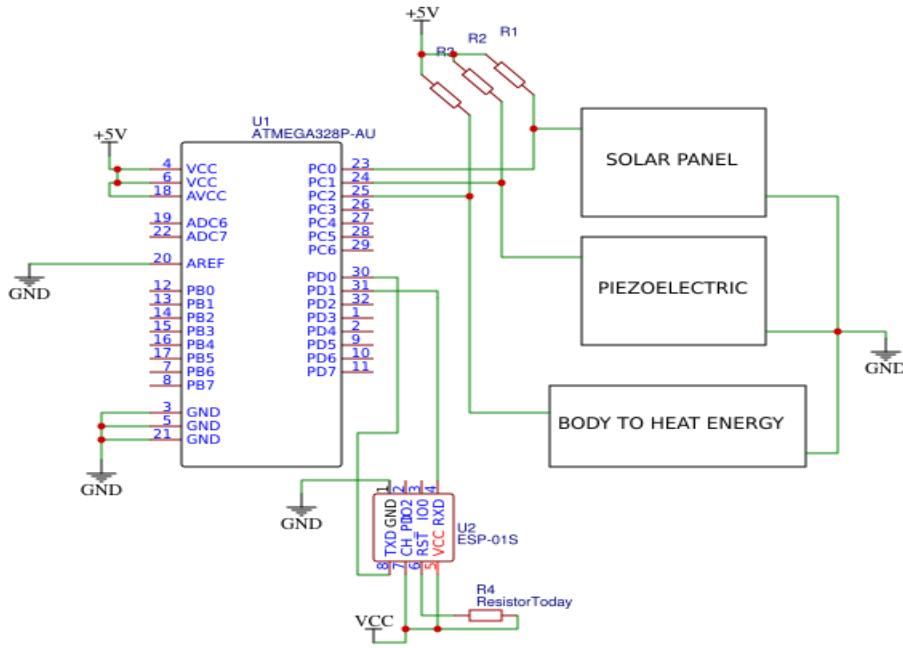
+5V
R3
R2
R1
U1
ATMEGA328P-AU
+5V
4 VCC
6 VCC
18 AVCC
19 ADC6
22 ADC7
20 AREF
GND
12 PB0
13 PB1
14 PB2
15 PB3
16 PB4
17 PB5
7 PB6
8 PB7
3 GND
5 GND
21 GND
GND
PC0 23
PC1 24
PC2 25
PC3 26
PC4 27
PC5 28
PC6 29
PD0 30
PD1 31
PD2 32
PD3 1
PD4 2
PD5 9
PD6 10
PD7 11
SOLAR PANEL
PIEZOELECTRIC
GND
BODY TO HEAT ENERGY
GND
1 2 3 4
TXD GND
CH_PD IO2
RST IO0
VCC RXD
8 7 6 5
U2
ESP-01S
R4
ResistorToday
VCC